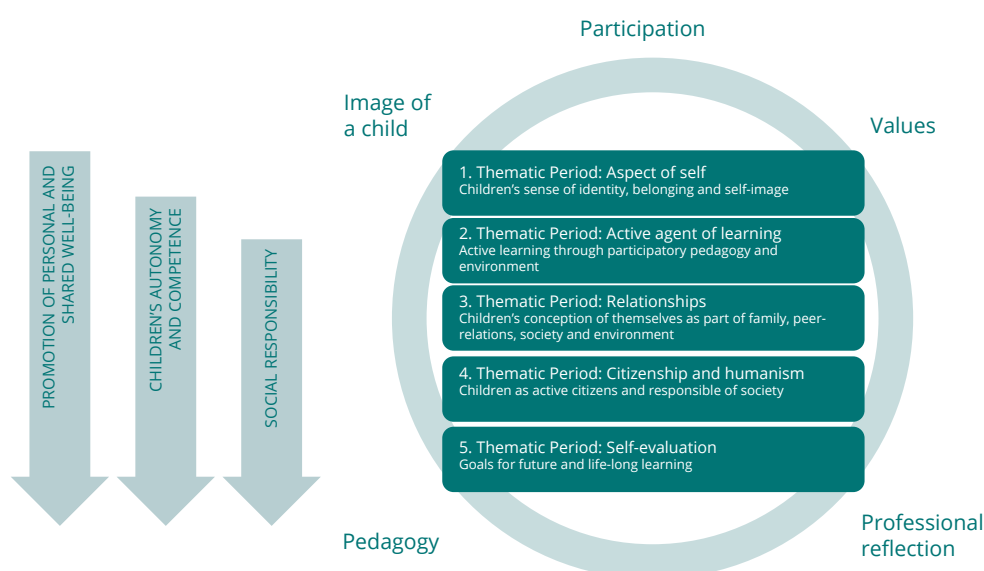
PROMOTION OF PERSONAL AND SHARED WELL-BEING

CHILDREN'S AUTONOMY AND COMPETENCE

SOCIAL RESPONSIBILITY

Participation

Image of a child

Values

1. Thematic Period: Aspect of self
Children's sense of identity, belonging and self-image

2. Thematic Period: Active agent of learning
Active learning through participatory pedagogy and environment

3. Thematic Period: Relationships
Children's conception of themselves as part of family, peer-relations, society and environment

4. Thematic Period: Citizenship and humanism
Children as active citizens and responsible of society

5. Thematic Period: Self-evaluation
Goals for future and life-long learning

Pedagogy

Professional reflection